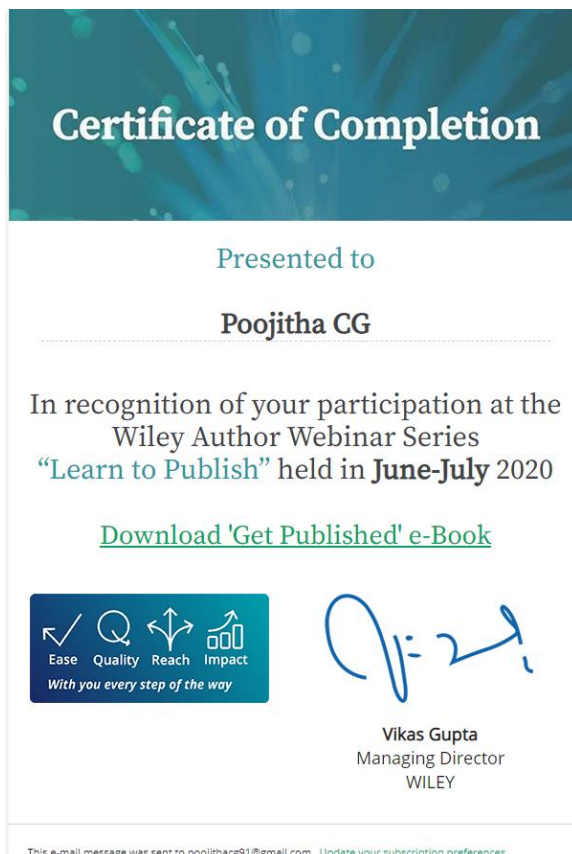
Certificate of Completion

Presented to

Poojitha CG

In recognition of your participation at the Wiley Author Webinar Series "Learn to Publish" held in June-July 2020

Download 'Get Published' e-Book

Ease Quality Reach Impact
With you every step of the way

Vikas Gupta
Managing Director
WILEY

This e-mail message was sent to poojithacg91@gmail.com. Update your subscription preferences